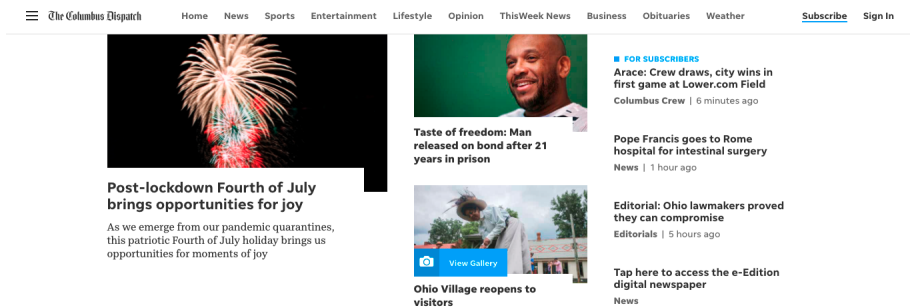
The Columbus Dispatch Home News Sports Entertainment Lifestyle Opinion ThisWeek News Business Obituaries Weather Subscribe Sign In

Post-lockdown Fourth of July brings opportunities for joy

As we emerge from our pandemic quarantines, this patriotic Fourth of July holiday brings us opportunities for moments of joy

Taste of freedom: Man released on bond after 21 years in prison

View Gallery

Ohio Village reopens to visitors

FOR SUBSCRIBERS

Arace: Crew draws, city wins in first game at Lower.com Field

Columbus Crew | 6 minutes ago

Pope Francis goes to Rome hospital for intestinal surgery

News | 1 hour ago

Editorial: Ohio lawmakers proved they can compromise

Editorials | 5 hours ago

Tap here to access the e-Edition digital newspaper

News